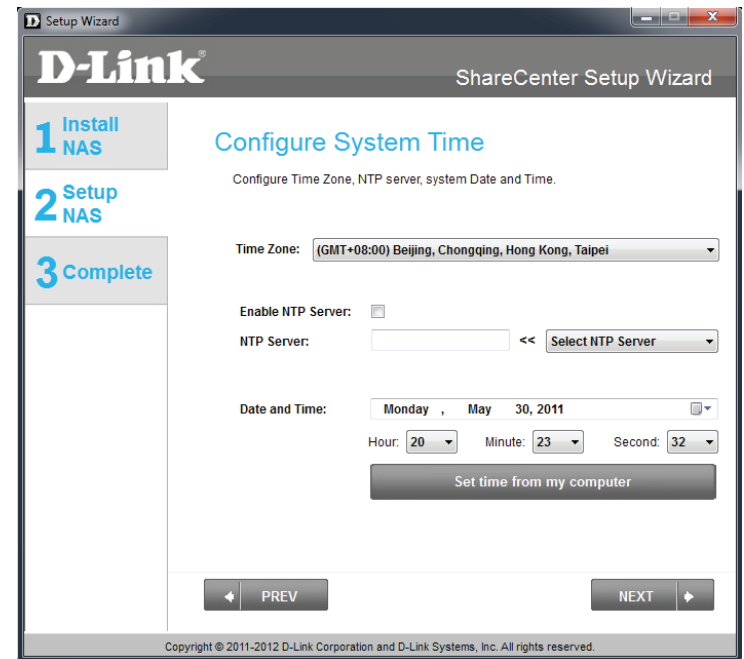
D Setup Wizard

D-Link®

ShareCenter Setup Wizard

1 Install NAS

2 Setup NAS

3 Complete

Configure System Time

Configure Time Zone, NTP server, system Date and Time.

Time Zone: (GMT+08:00) Beijing, Chongqing, Hong Kong, Taipei

Enable NTP Server:

NTP Server: << Select NTP Server

Date and Time: Monday , May 30, 2011

Hour: 20 Minute: 23 Second: 32

Set time from my computer

PREV

NEXT

Copyright © 2011-2012 D-Link Corporation and D-Link Systems, Inc. All rights reserved.